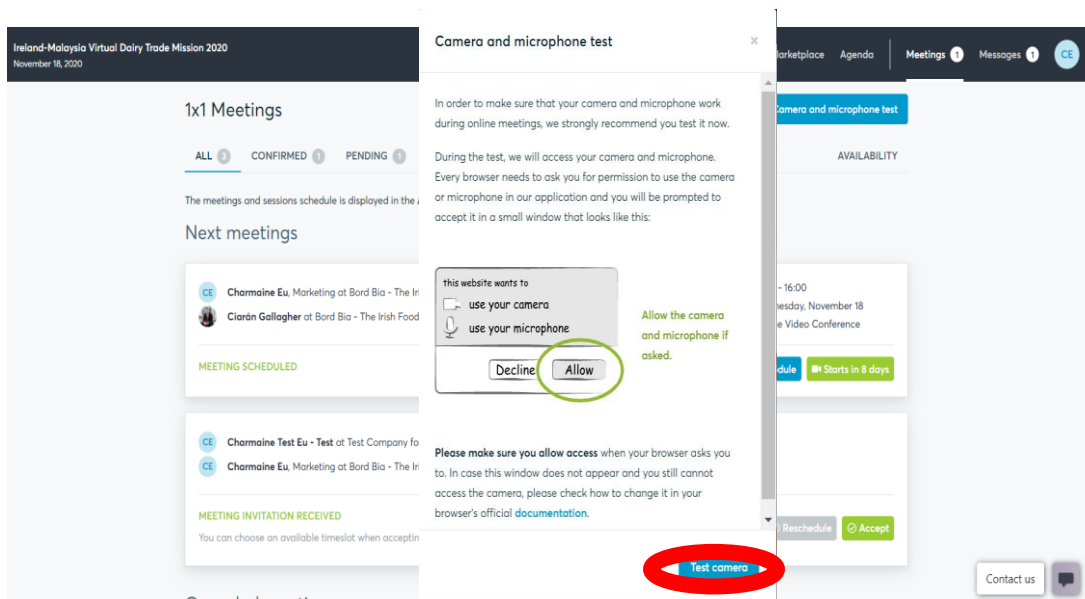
Ireland-Malaysia Virtual Dairy Trade Mission 2020
November 18, 2020

arketplace Agenda Meetings 1 Messages 1 CE

1x1 Meetings

ALL 3 CONFIRMED 1 PENDING 1

AVAILABILITY

amera and microphone test

The meetings and sessions schedule is displayed in the

Next meetings

CE Charmaine Eu, Marketing at Bord Bia - The Ir

Ciarán Gallagher at Bord Bia - The Irish Food

MEETING SCHEDULED

- 16:00
nesday, November 18
e Video Conference

dule Starts in 8 days

CE Charmaine Test Eu - Test at Test Company fo

CE Charmaine Eu, Marketing at Bord Bia - The Ir

MEETING INVITATION RECEIVED
You can choose an available timeslot when acceptin

Reschedule Accept

Camera and microphone test

×

In order to make sure that your camera and microphone work during online meetings, we strongly recommend you test it now.

During the test, we will access your camera and microphone. Every browser needs to ask you for permission to use the camera or microphone in our application and you will be prompted to accept it in a small window that looks like this:

this website wants to
use your camera
use your microphone

Decline Allow

Allow the camera and microphone if asked.

Please make sure you allow access when your browser asks you to. In case this window does not appear and you still cannot access the camera, please check how to change it in your browser's official documentation.

Test camera

Contact us